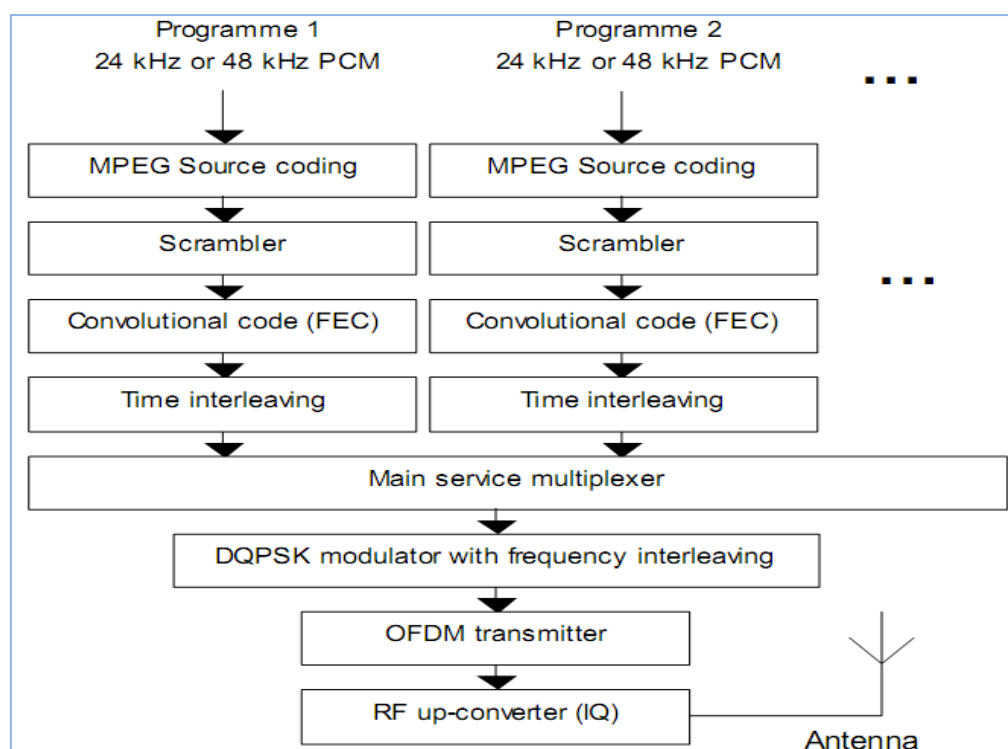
Programme 1
24 kHz or 48 kHz PCM

Programme 2
24 kHz or 48 kHz PCM

...

MPEG Source coding

MPEG Source coding

Scrambler

Scrambler

...

Convolutional code (FEC)

Convolutional code (FEC)

Time interleaving

Time interleaving

Main service multiplexer

DQPSK modulator with frequency interleaving

OFDM transmitter

RF up-converter (IQ)

Antenna